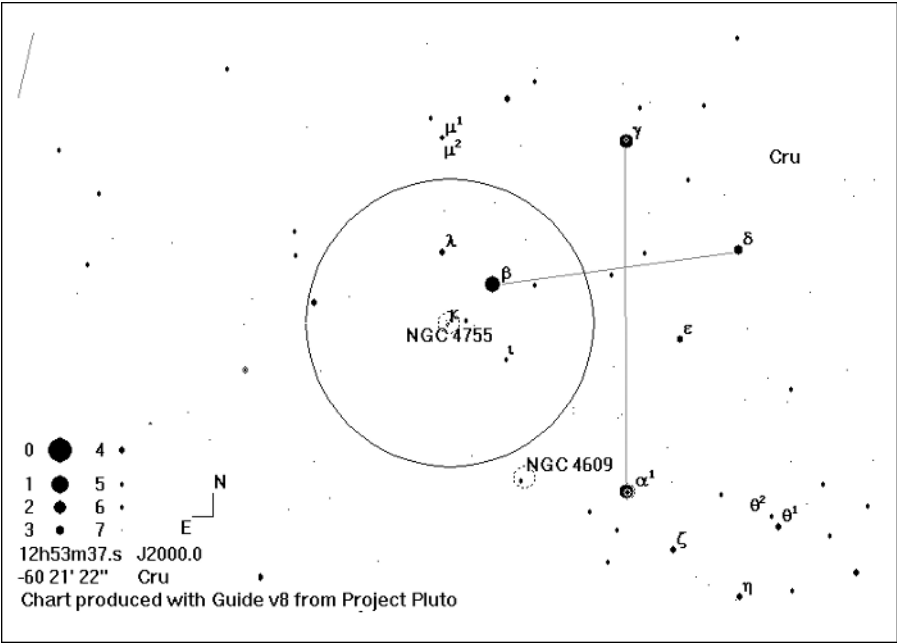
$\mu^1$
$\mu^2$
$\gamma$
Cru
$\lambda$
$\beta$
$\delta$
$\kappa$
NGC 4755
$\iota$
$\varepsilon$
NGC 4609
$\alpha^1$
$\theta^2$
$\theta^1$
$\zeta$
$\eta$

| 0 | 4 |
|---|---|
| 1 | 5 |
| 2 | 6 |
| 3 | 7 |

N
E

12h53m37.s J2000.0
-60 21' 22" Cru
Chart produced with Guide v8 from Project Pluto